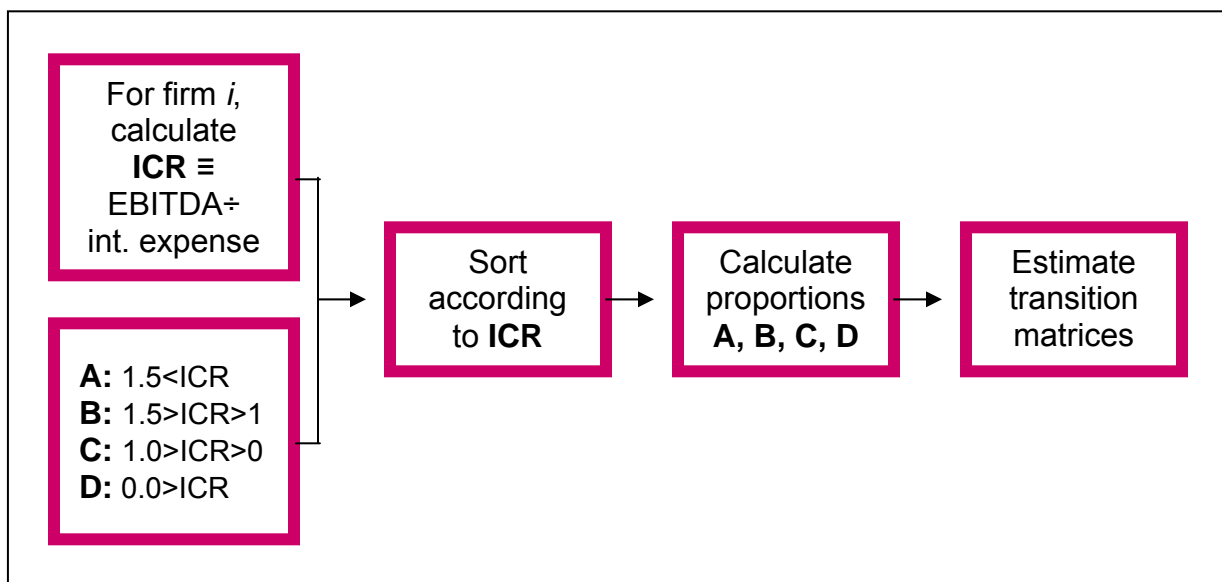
For firm $i$, calculate **ICR ≡** EBITDA÷ int. expense

**A:** 1.5<ICR
**B:** 1.5>ICR>1
**C:** 1.0>ICR>0
**D:** 0.0>ICR

Sort according to **ICR**

Calculate proportions **A, B, C, D**

Estimate transition matrices